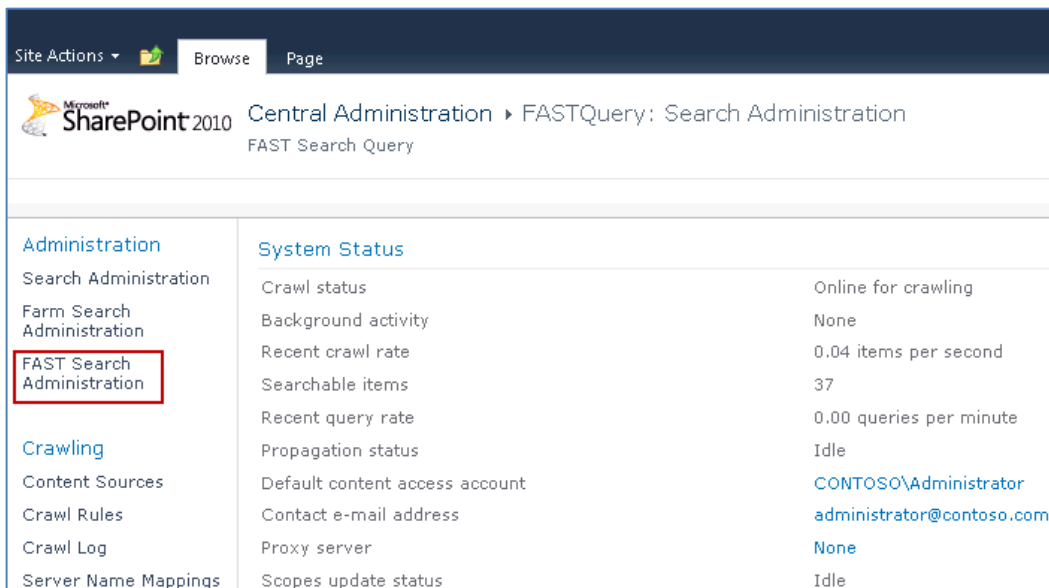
Site Actions ▾ Browse Page

Microsoft SharePoint 2010 Central Administration ▸ FASTQuery: Search Administration
FAST Search Query

Administration
Search Administration
Farm Search Administration
FAST Search Administration

Crawling
Content Sources
Crawl Rules
Crawl Log
Server Name Mappings

System Status

| | |
|---|---|
| Crawl status | Online for crawling |
| Background activity | None |
| Recent crawl rate | 0.04 items per second |
| Searchable items | 37 |
| Recent query rate | 0.00 queries per minute |
| Propagation status | Idle |
| Default content access account | CONTOSO\Administrator |
| Contact e-mail address | administrator@contoso.com |
| Proxy server | None |
| Scopes update status | Idle |